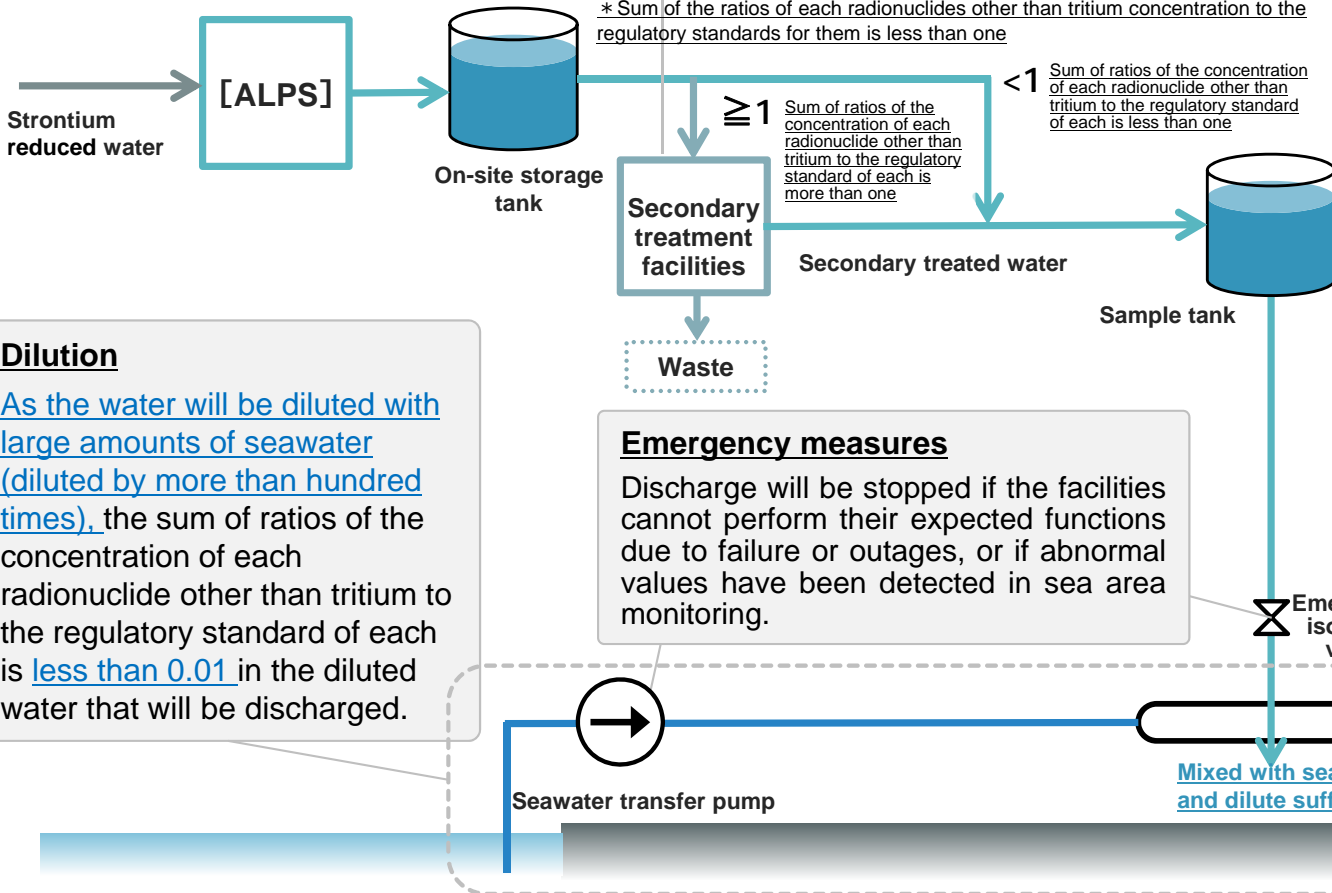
＊Sum of the ratios of each radionuclides other than tritium concentration to the regulatory standards for them is less than one

Strontium reduced water

[ALPS]

On-site storage tank

≧1 Sum of ratios of the concentration of each radionuclide other than tritium to the regulatory standard of each is more than one

<1 Sum of ratios of the concentration of each radionuclide other than tritium to the regulatory standard of each is less than one

Secondary treatment facilities

Secondary treated water

Sample tank

Waste

Dilution

As the water will be diluted with large amounts of seawater (diluted by more than hundred times), the sum of ratios of the concentration of each radionuclide other than tritium to the regulatory standard of each is less than 0.01 in the diluted water that will be discharged.

Emergency measures

Discharge will be stopped if the facilities cannot perform their expected functions due to failure or outages, or if abnormal values have been detected in sea area monitoring.

Eme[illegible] iso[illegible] v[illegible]

Seawater transfer pump

Mixed with sea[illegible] and dilute suff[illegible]